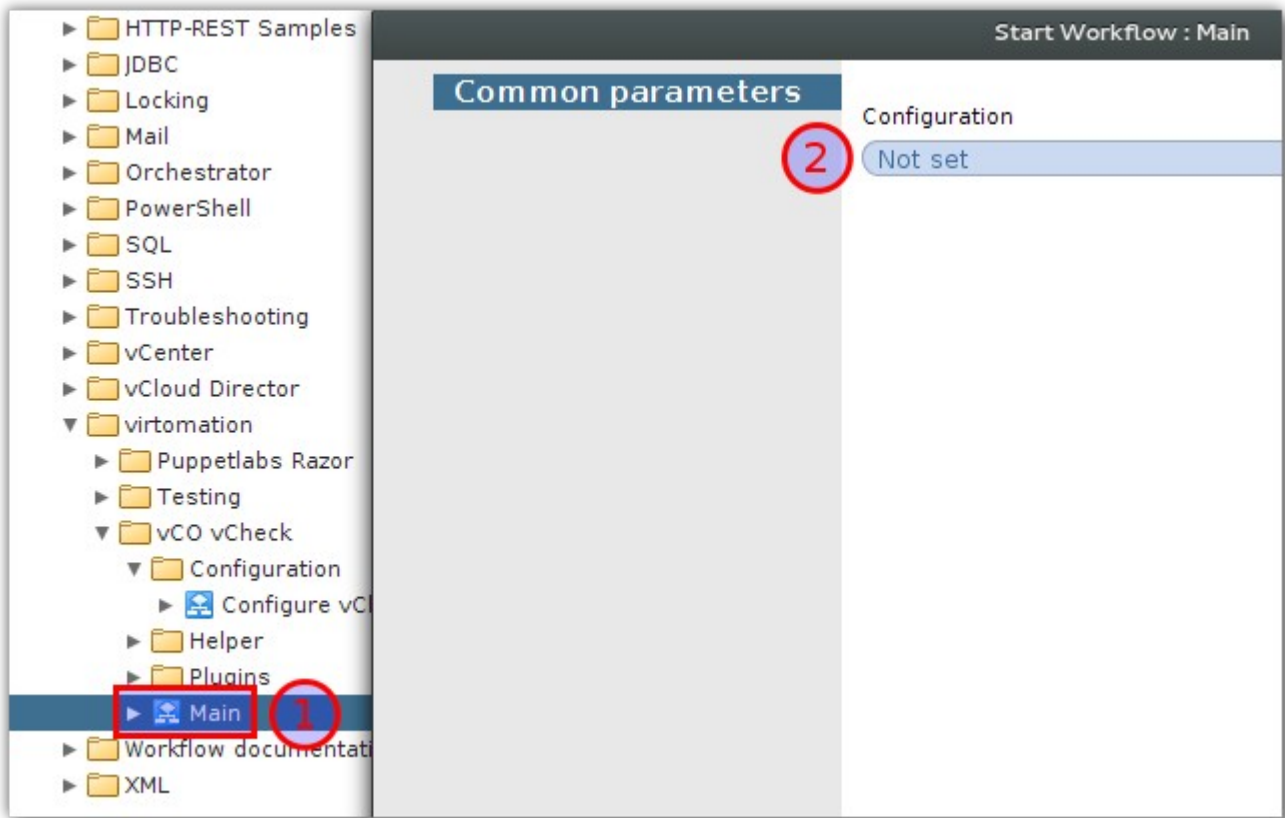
HTTP-REST Samples
JDBC
Locking
Mail
Orchestrator
PowerShell
SQL
SSH
Troubleshooting
vCenter
vCloud Director
virtomation
Puppetlabs Razor
Testing
vCO vCheck
Configuration
Configure vC
Helper
Plugins
Main
1
Workflow documentati
XML

Start Workflow : Main

Common parameters

Configuration
2
Not set